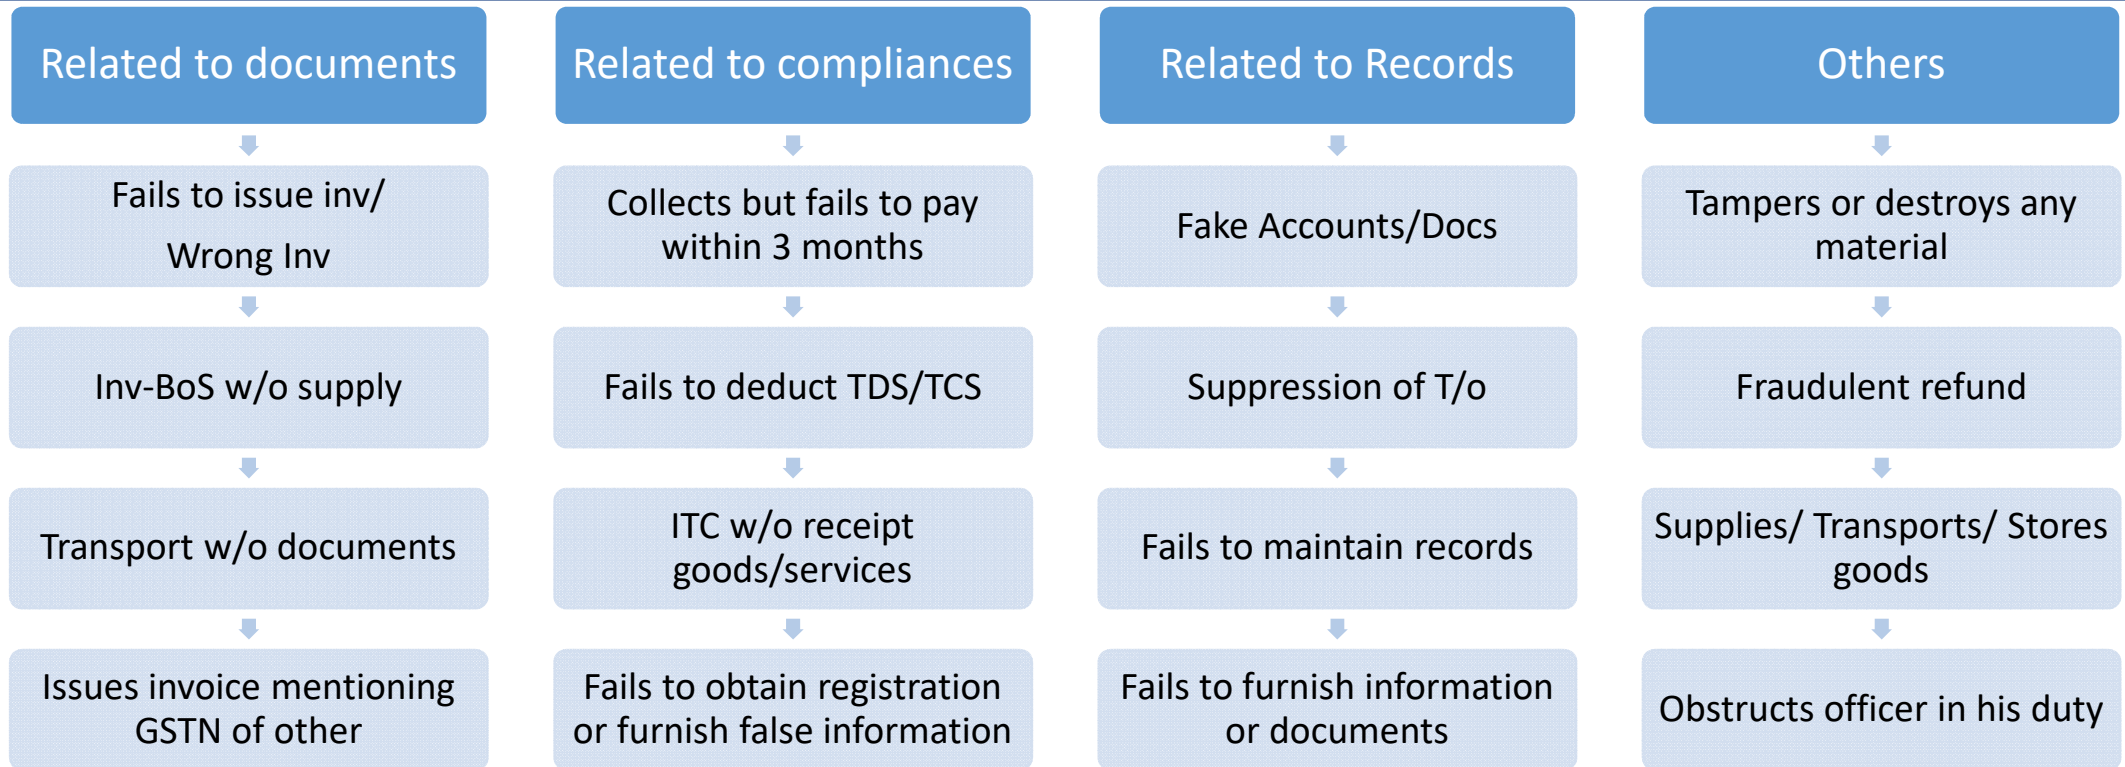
Related to documents

Fails to issue inv/ Wrong Inv

Inv-BoS w/o supply

Transport w/o documents

Issues invoice mentioning GSTN of other

Related to compliances

Collects but fails to pay within 3 months

Fails to deduct TDS/TCS

ITC w/o receipt goods/services

Fails to obtain registration or furnish false information

Related to Records

Fake Accounts/Docs

Suppression of T/o

Fails to maintain records

Fails to furnish information or documents

Others

Tampers or destroys any material

Fraudulent refund

Supplies/ Transports/ Stores goods

Obstructs officer in his duty